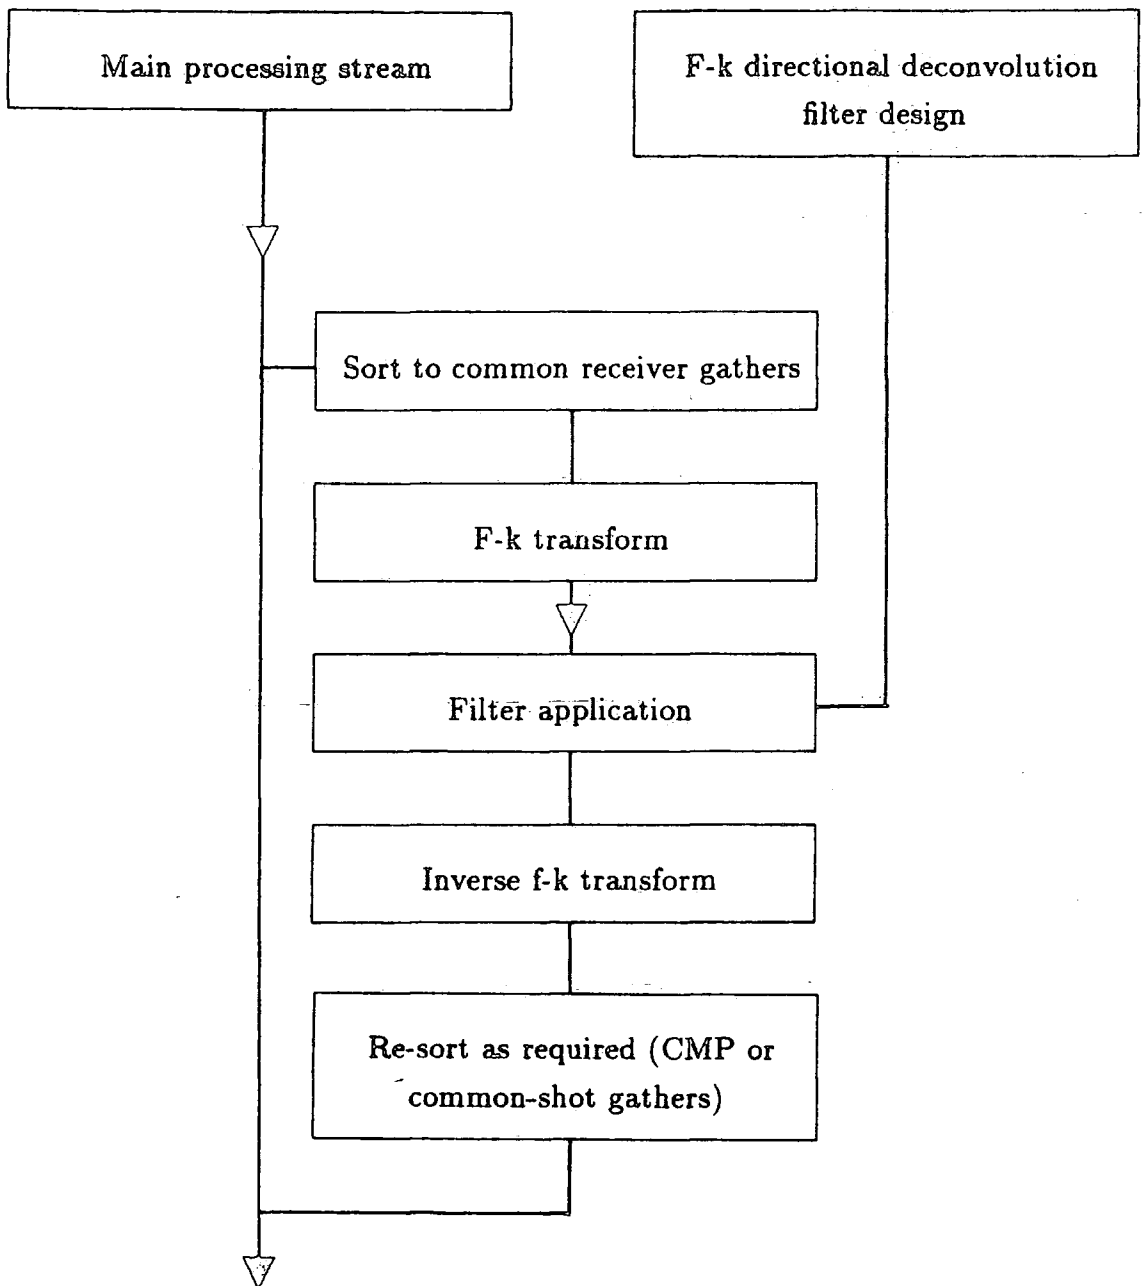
Main processing stream

F-k directional deconvolution filter design

Sort to common receiver gathers

F-k transform

Filter application

Inverse f-k transform

Re-sort as required (CMP or common-shot gathers)